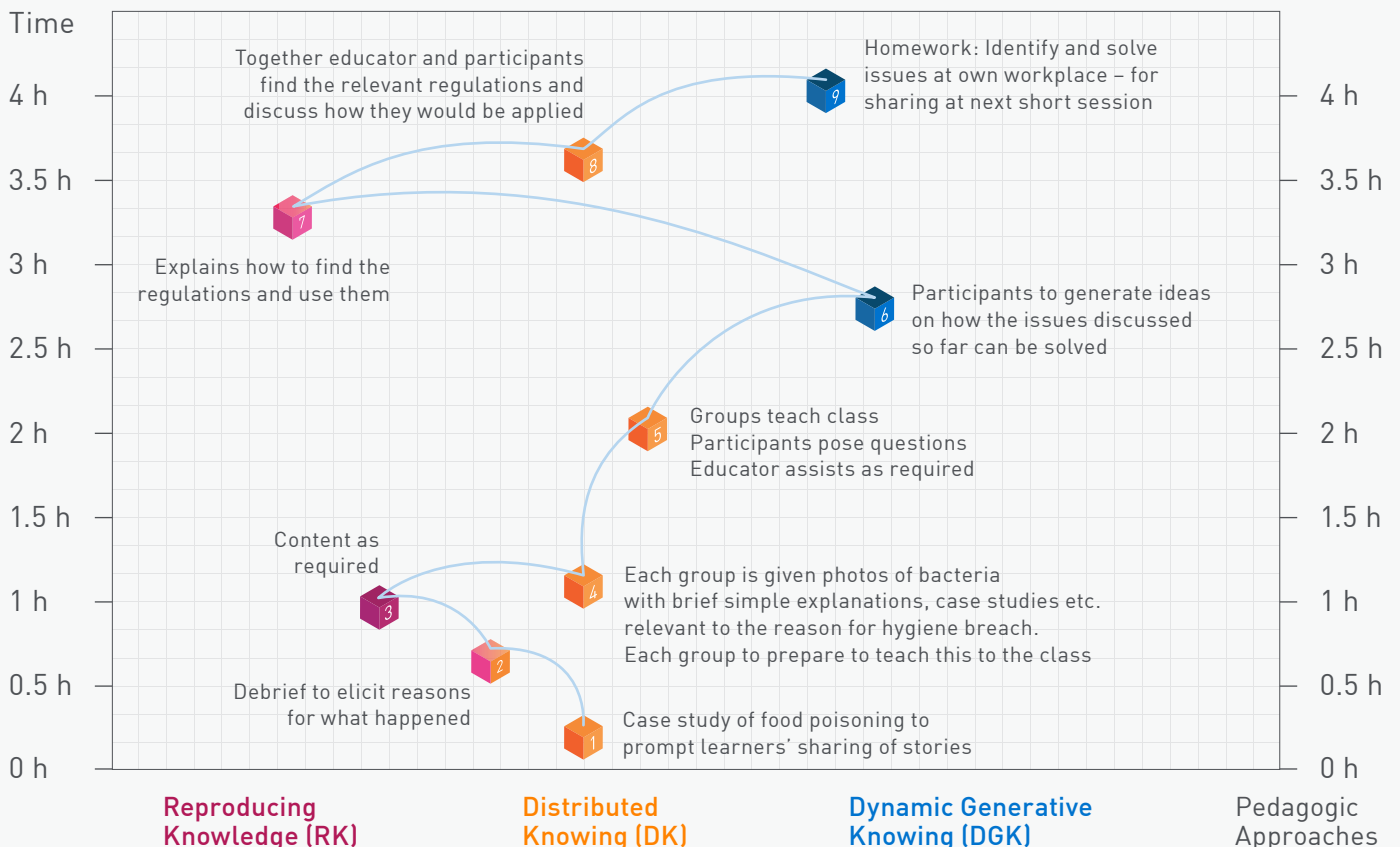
Time

4 h
3.5 h
3 h
2.5 h
2 h
1.5 h
1 h
0.5 h
0 h

Together educator and participants find the relevant regulations and discuss how they would be applied

Homework: Identify and solve issues at own workplace – for sharing at next short session

9

8

7

Explains how to find the regulations and use them

6

Participants to generate ideas on how the issues discussed so far can be solved

5

Groups teach class
Participants pose questions
Educator assists as required

Content as required

4

Each group is given photos of bacteria with brief simple explanations, case studies etc. relevant to the reason for hygiene breach.
Each group to prepare to teach this to the class

3

2

Debrief to elicit reasons for what happened

1

Case study of food poisoning to prompt learners' sharing of stories

4 h
3.5 h
3 h
2.5 h
2 h
1.5 h
1 h
0.5 h
0 h

Reproducing Knowledge (RK)

Distributed Knowing (DK)

Dynamic Generative Knowing (DGK)

Pedagogic Approaches